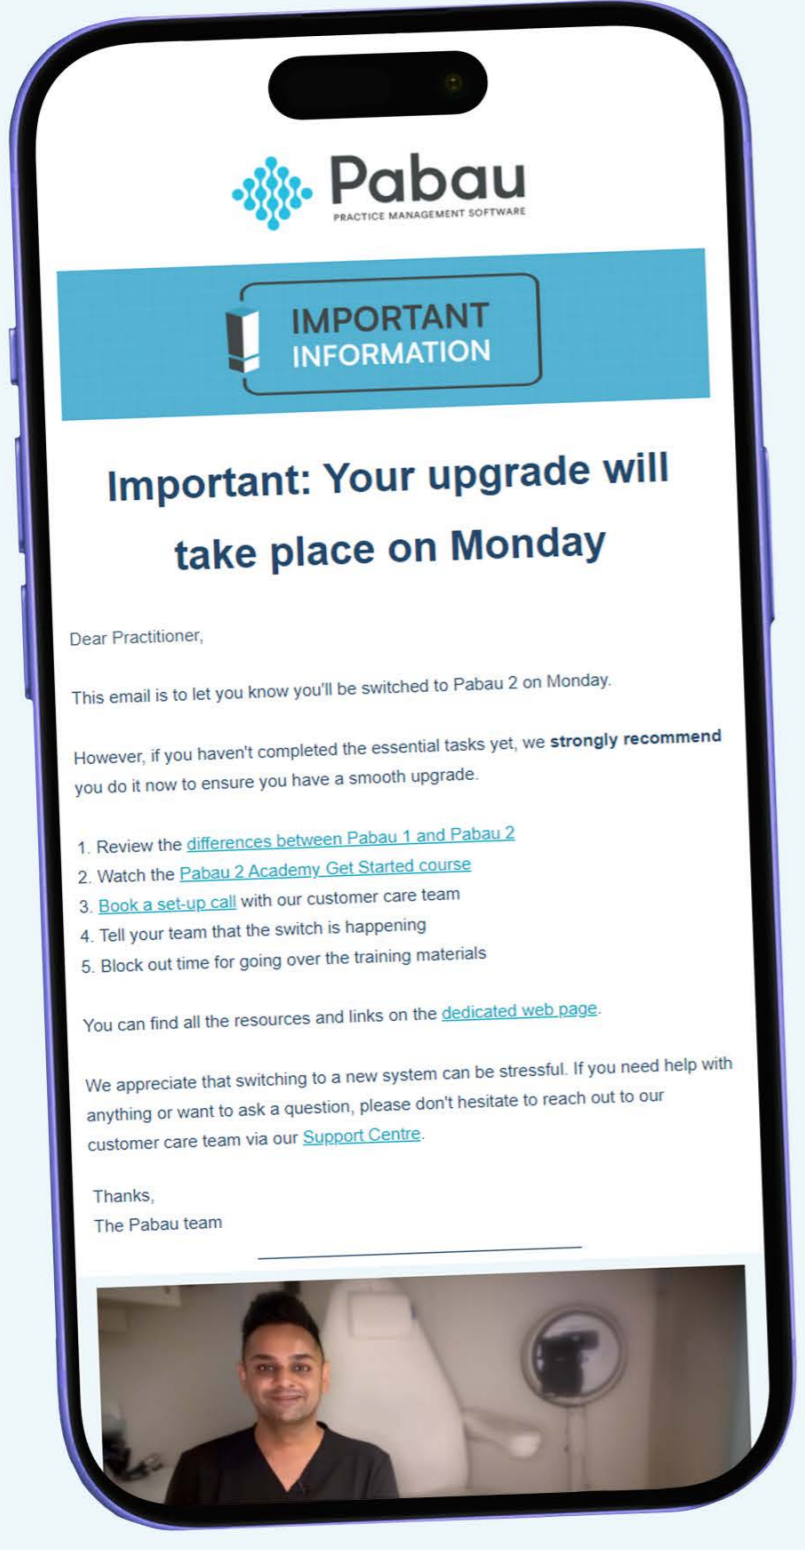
Pabau
PRACTICE MANAGEMENT SOFTWARE

IMPORTANT
INFORMATION

Important: Your upgrade will take place on Monday

Dear Practitioner,

This email is to let you know you'll be switched to Pabau 2 on Monday.

However, if you haven't completed the essential tasks yet, we **strongly recommend** you do it now to ensure you have a smooth upgrade.

1. Review the differences between Pabau 1 and Pabau 2
2. Watch the Pabau 2 Academy Get Started course
3. Book a set-up call with our customer care team
4. Tell your team that the switch is happening
5. Block out time for going over the training materials

You can find all the resources and links on the dedicated web page.

We appreciate that switching to a new system can be stressful. If you need help with anything or want to ask a question, please don't hesitate to reach out to our customer care team via our Support Centre.

Thanks,
The Pabau team